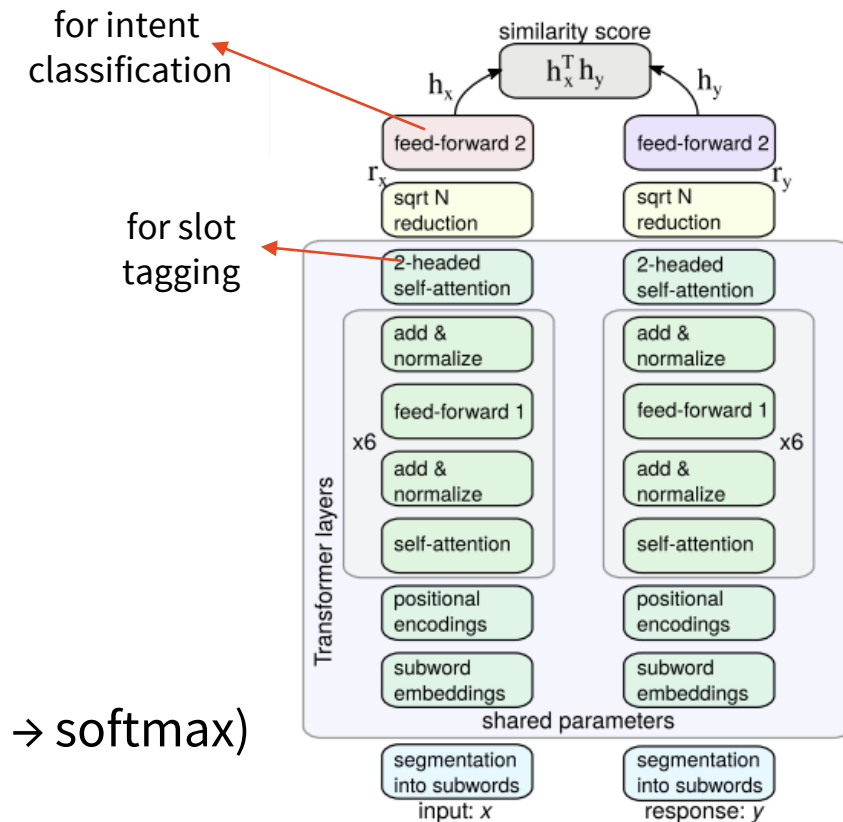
for intent classification

similarity score

$h_x^T h_y$

$h_x$

$h_y$

feed-forward 2

feed-forward 2

$r_x$

$r_y$

sqrt N reduction

sqrt N reduction

for slot tagging

2-headed self-attention

2-headed self-attention

add & normalize

add & normalize

feed-forward 1

feed-forward 1

x6

x6

add & normalize

add & normalize

Transformer layers

self-attention

self-attention

positional encodings

positional encodings

subword embeddings

subword embeddings

→ softmax)

shared parameters

segmentation into subwords

segmentation into subwords

input: $x$

response: $y$